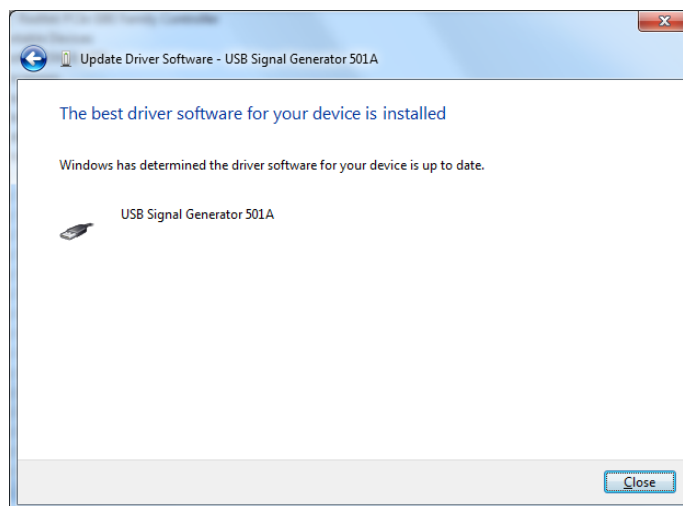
Update Driver Software - USB Signal Generator 501A

The best driver software for your device is installed

Windows has determined the driver software for your device is up to date.

USB Signal Generator 501A

Close